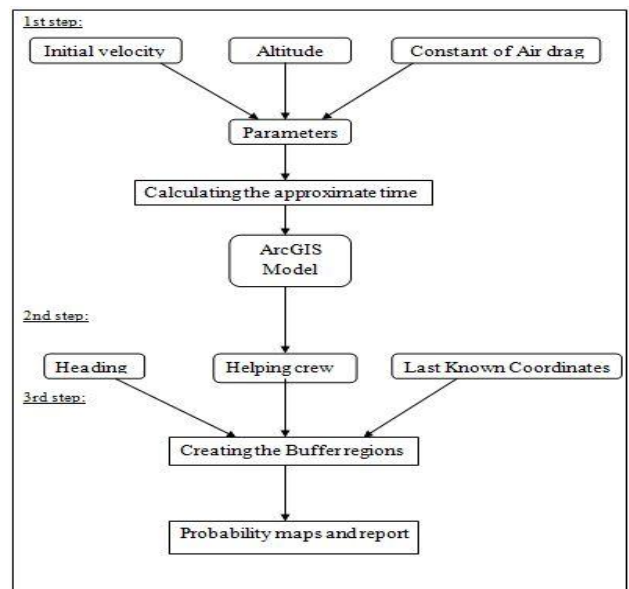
1st step:

Initial velocity

Altitude

Constant of Air drag

Parameters

Calculating the approximate time

ArcGIS Model

2nd step:

Heading

Helping crew

Last Known Coordinates

3rd step:

Creating the Buffer regions

Probability maps and report